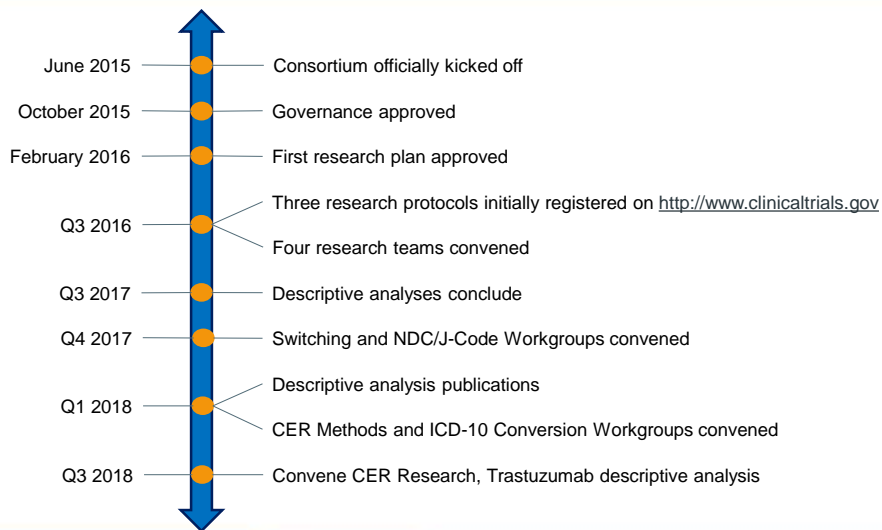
June 2015
Consortium officially kicked off

October 2015
Governance approved

February 2016
First research plan approved

Q3 2016
Three research protocols initially registered on http://www.clinicaltrials.gov
Four research teams convened

Q3 2017
Descriptive analyses conclude

Q4 2017
Switching and NDC/J-Code Workgroups convened

Q1 2018
Descriptive analysis publications
CER Methods and ICD-10 Conversion Workgroups convened

Q3 2018
Convene CER Research, Trastuzumab descriptive analysis